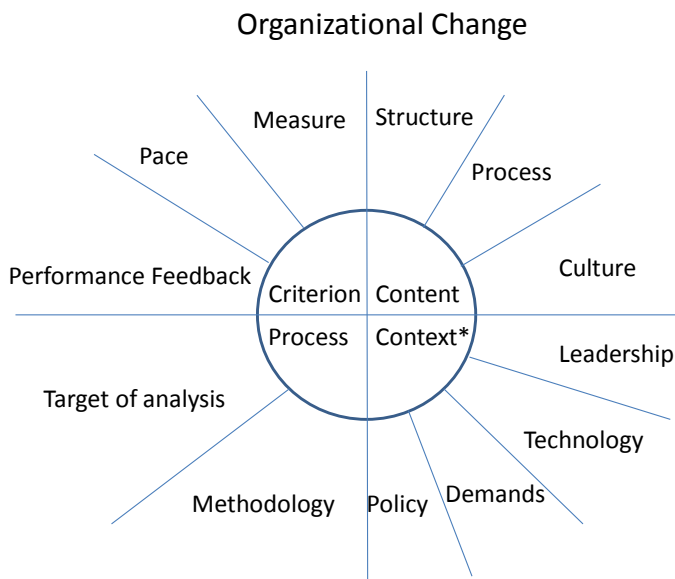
Organizational Change

Measure

Structure

Pace

Process

Culture

Performance Feedback

Criterion

Content

Process

Context*

Leadership

Target of analysis

Technology

Demands

Methodology

Policy